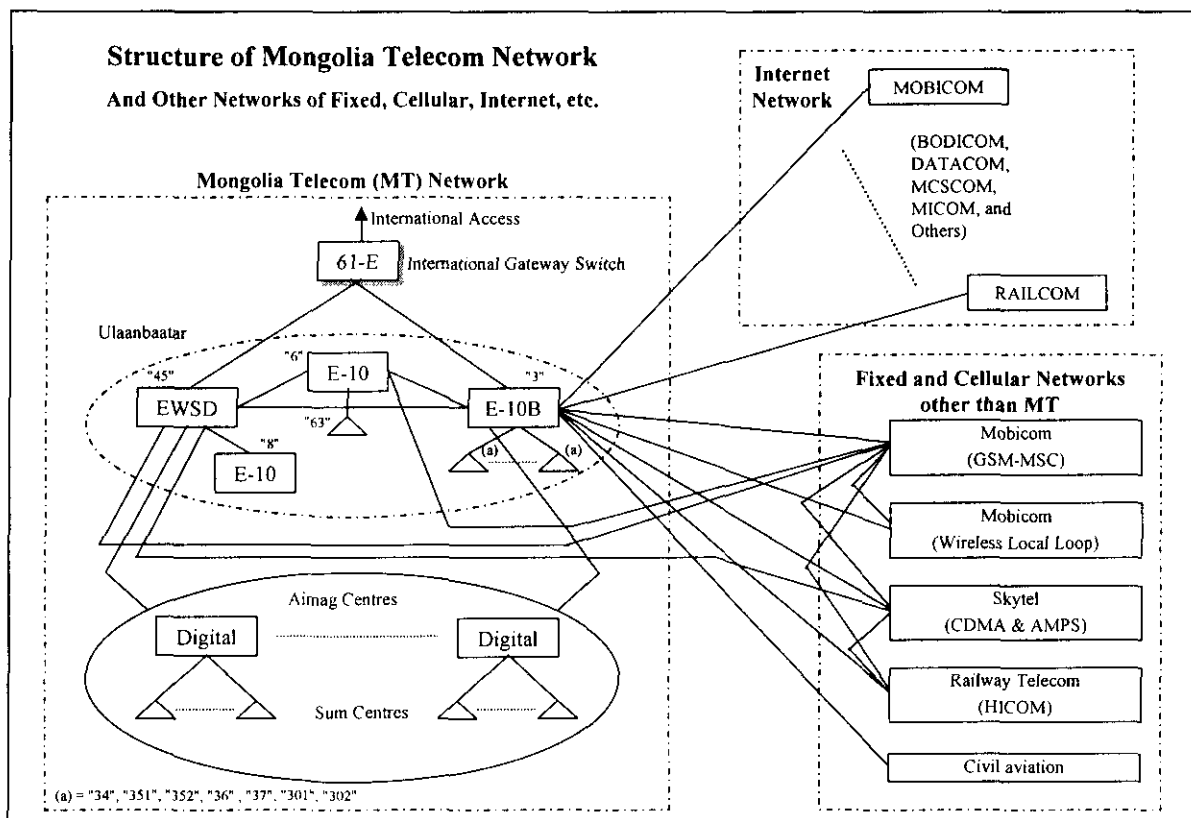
Structure of Mongolia Telecom Network

And Other Networks of Fixed, Cellular, Internet, etc.

Mongolia Telecom (MT) Network

International Access

61-E International Gateway Switch

Ulaanbaatar

"45"

EWSD

"6"

E-10

"63"

"3"

E-10B

"8"

E-10

(a)

(a)

Aimag Centres

Digital

Digital

Sum Centres

(a) = "34", "351", "352", "36", "37", "301", "302"

Internet Network

MOBICOM

(BODICOM, DATACOM, MCSCOM, MICOM, and Others)

RAILCOM

Fixed and Cellular Networks other than MT

Mobicom (GSM-MSC)

Mobicom (Wireless Local Loop)

Skytel (CDMA & AMPS)

Railway Telecom (HICOM)

Civil aviation